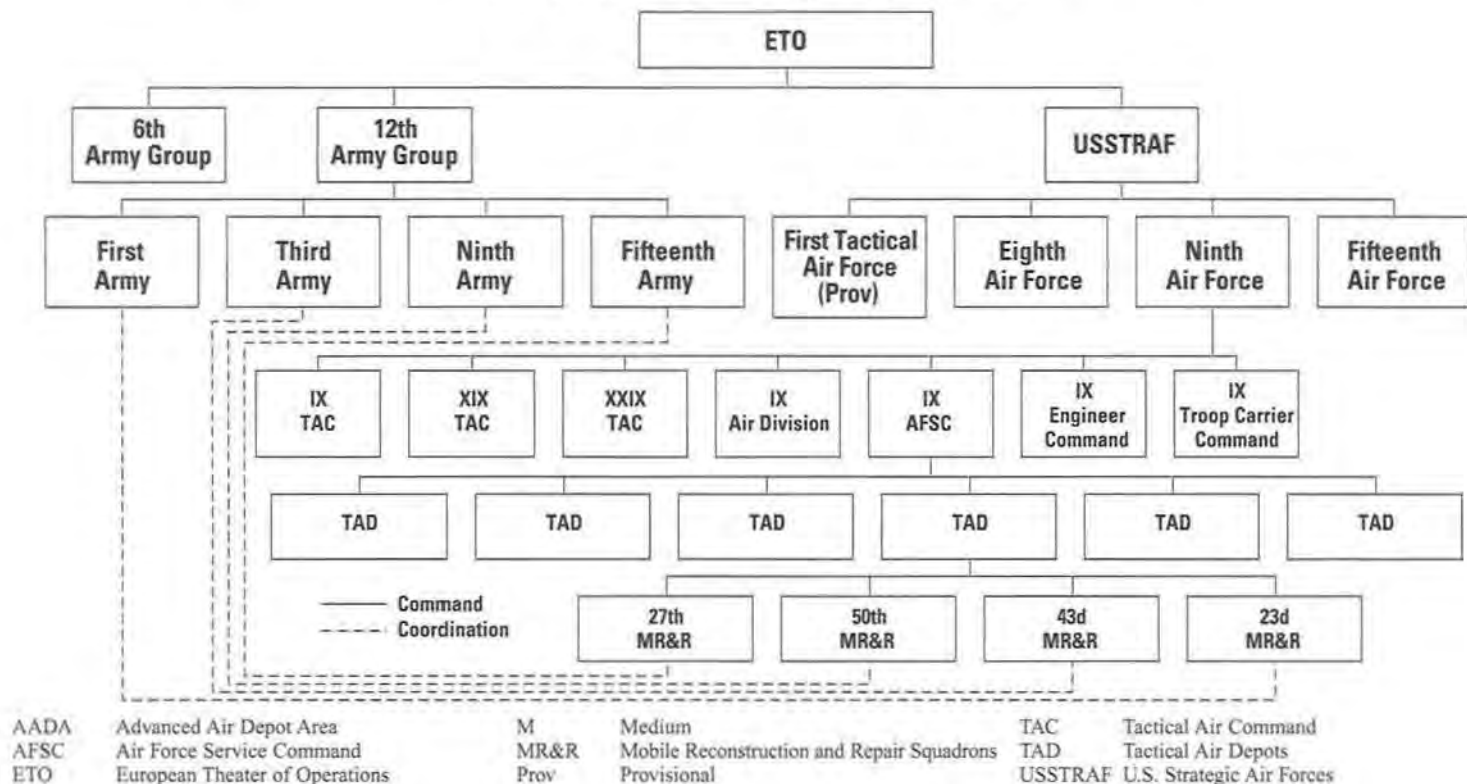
ETO

6th Army Group

12th Army Group

USSTRAF

First Army

Third Army

Ninth Army

Fifteenth Army

First Tactical Air Force (Prov)

Eighth Air Force

Ninth Air Force

Fifteenth Air Force

IX TAC

XIX TAC

XXIX TAC

IX Air Division

IX AFSC

IX Engineer Command

IX Troop Carrier Command

TAD

TAD

TAD

TAD

TAD

TAD

Command
Coordination

27th MR&R

50th MR&R

43d MR&R

23d MR&R

AADA Advanced Air Depot Area
AFSC Air Force Service Command
ETO European Theater of Operations

M Medium
MR&R Mobile Reconstruction and Repair Squadrons
Prov Provisional

TAC Tactical Air Command
TAD Tactical Air Depots
USSTRAF U.S. Strategic Air Forces